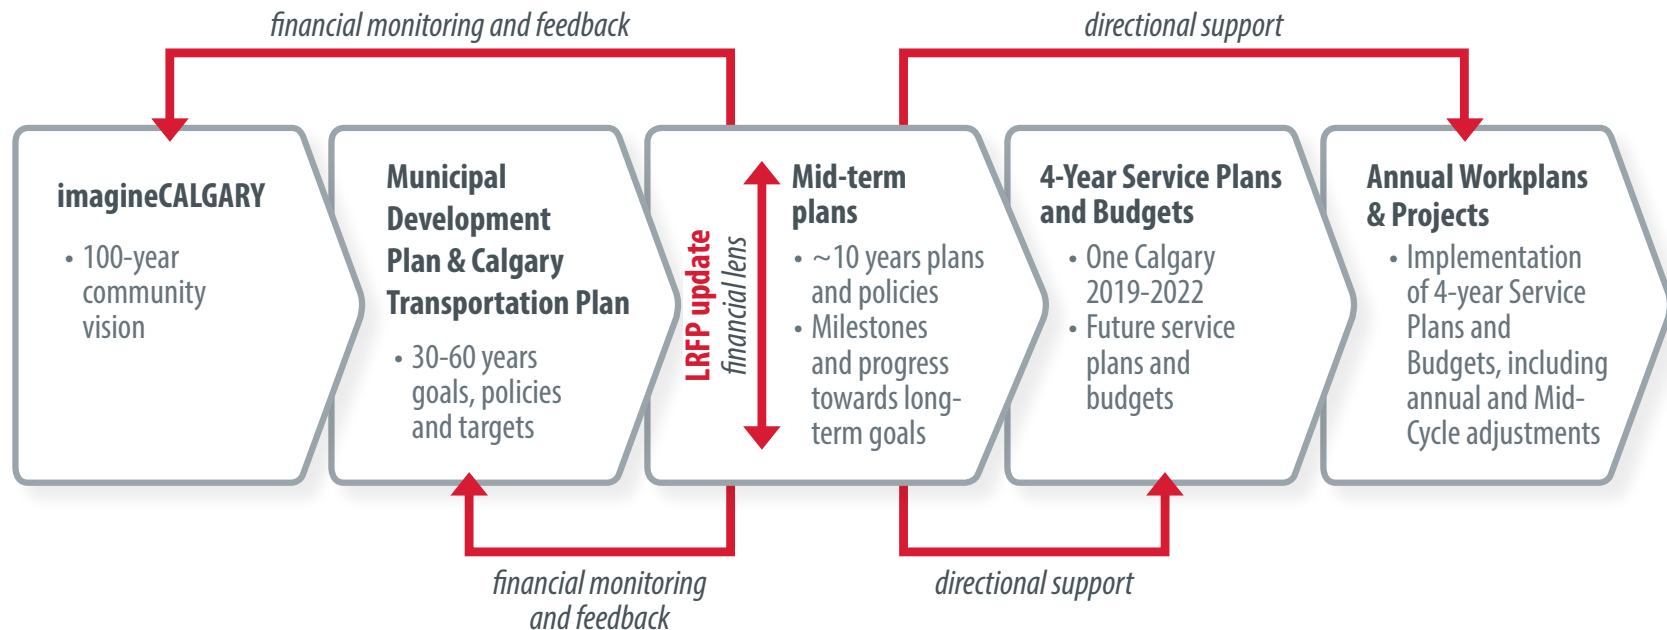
financial monitoring and feedback

directional support

imagineCALGARY

• 100-year community vision

Municipal Development Plan & Calgary Transportation Plan

• 30-60 years goals, policies and targets

LRFP update

financial lens

Mid-term plans

• ~10 years plans and policies
• Milestones and progress towards long-term goals

4-Year Service Plans and Budgets

• One Calgary 2019-2022
• Future service plans and budgets

Annual Workplans & Projects

• Implementation of 4-year Service Plans and Budgets, including annual and Mid-Cycle adjustments

financial monitoring and feedback

directional support